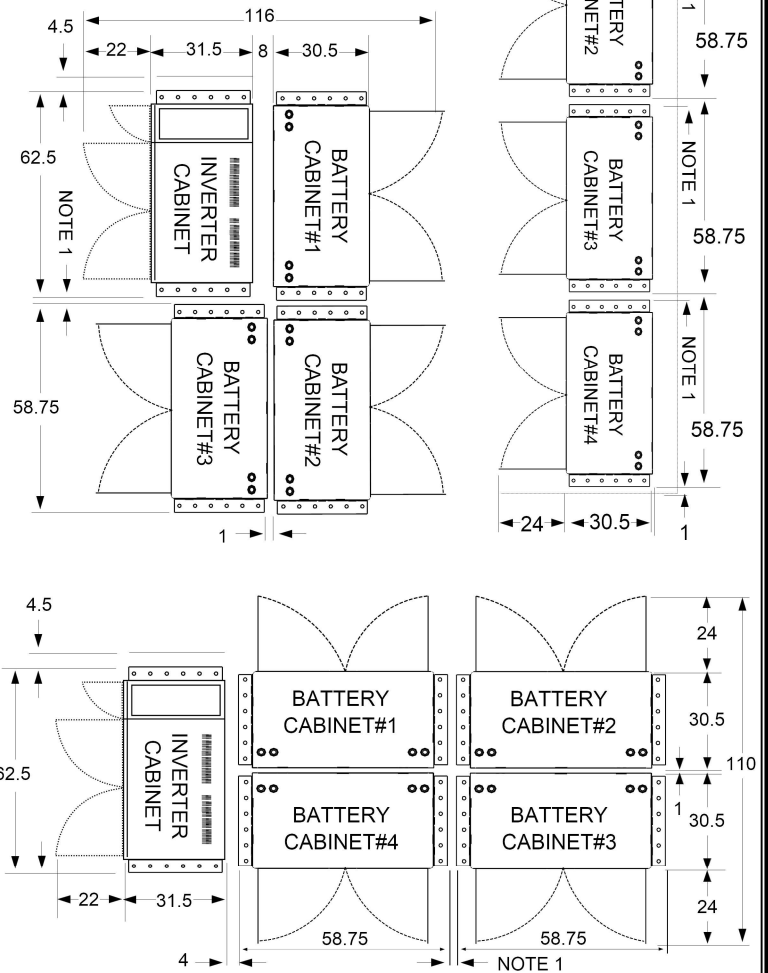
4.5
116
22
31.5
8
30.5
62.5
NOTE 1
INVERTER CABINET
BATTERY CABINET#1
58.75
BATTERY CABINET#3
BATTERY CABINET#2
1
TERY NET#2
1
58.75
BATTERY CABINET#3
NOTE 1
58.75
BATTERY CABINET#4
NOTE 1
58.75
24
30.5
1

4.5
62.5
INVERTER CABINET
22
31.5
BATTERY CABINET#1
BATTERY CABINET#2
BATTERY CABINET#4
BATTERY CABINET#3
24
30.5
110
1
30.5
24
58.75
58.75
4
NOTE 1